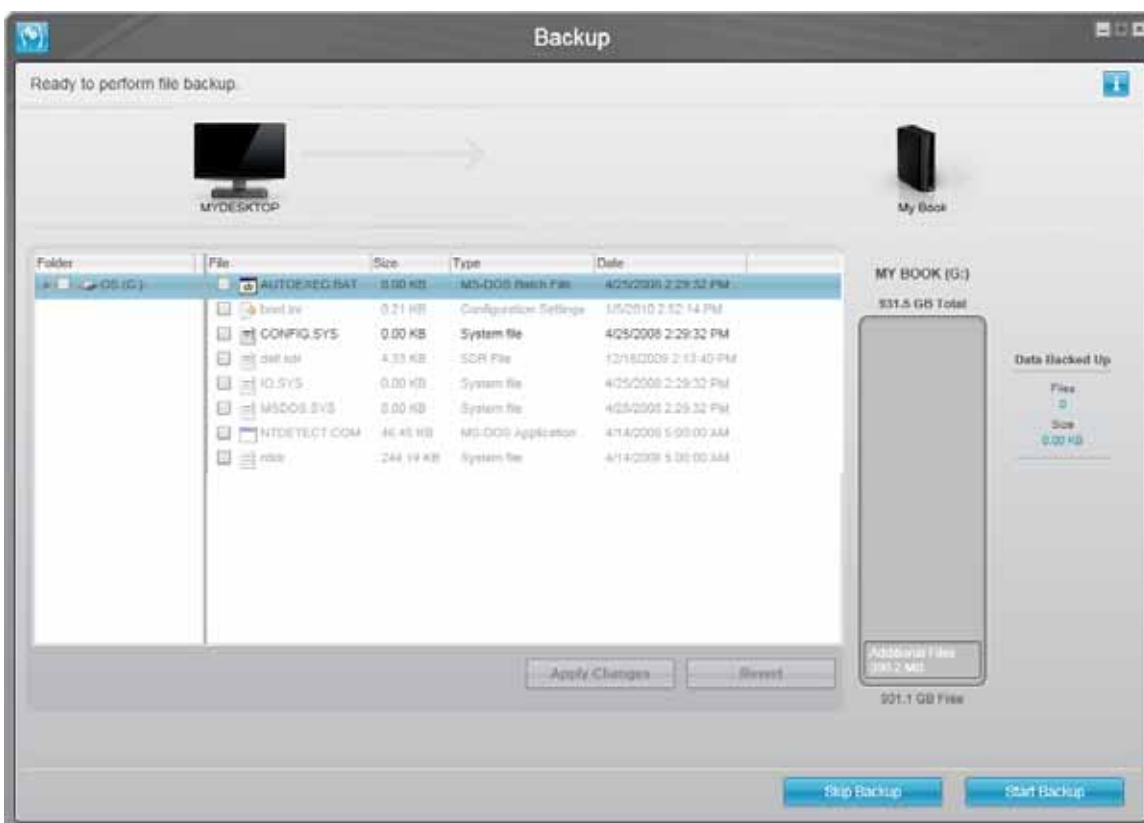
Backup

Ready to perform file backup.

MYDESKTOP

My Book

| Folder | File | Size | Type | Date |
|---|---|---|---|---|
| OS (C:) | AUTOEXEC.BAT | 0.00 KB | MS-DOS Batch File | 4/25/2008 2:29:32 PM |
| | boot.ini | 0.21 KB | Configuration Settings | 1/5/2010 2:52:14 PM |
| | CONFIG.SYS | 0.00 KB | System file | 4/25/2008 2:29:32 PM |
| | dell.sdr | 4.33 KB | SDR File | 12/18/2009 2:13:40 PM |
| | IO.SYS | 0.00 KB | System file | 4/25/2008 2:29:32 PM |
| | MSDOS.SYS | 0.00 KB | System file | 4/25/2008 2:29:32 PM |
| | NTDETECT.COM | 46.45 KB | MS-DOS Application | 4/14/2008 5:00:00 AM |
| | ntldr | 244.19 KB | System file | 4/14/2008 5:00:00 AM |

MY BOOK (G:)
931.5 GB Total

Additional Files
390.2 MB

931.1 GB Free

Data Backed Up
Files
0
Size
0.00 KB

Apply Changes
Revert

Skip Backup
Start Backup